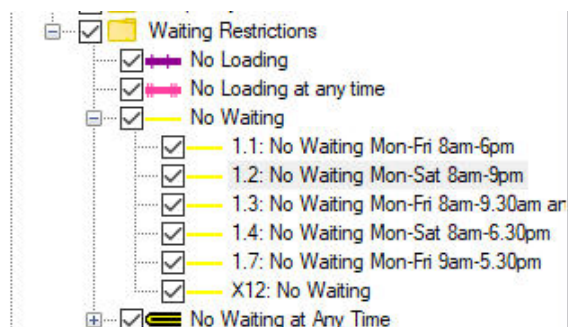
Waiting Restrictions
No Loading
No Loading at any time
No Waiting
1.1: No Waiting Mon-Fri 8am-6pm
1.2: No Waiting Mon-Sat 8am-9pm
1.3: No Waiting Mon-Fri 8am-9.30am ar
1.4: No Waiting Mon-Sat 8am-6.30pm
1.7: No Waiting Mon-Fri 9am-5.30pm
X12: No Waiting
No Waiting at Any Time